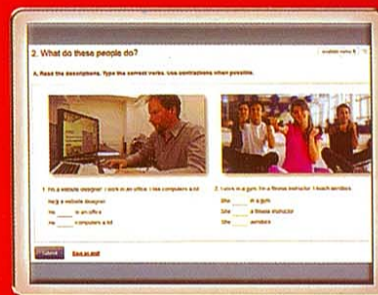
2. What do these people do?

A. Read the descriptions. Type the correct verbs. Use contractions when possible.

1. I'm a website designer. I work in an office. I use computers a lot.

He's a website designer.

He _____ in an office.

He _____ computers a lot.

2. I work in a gym. I'm a fitness instructor. I teach aerobics.

She _____ in a gym.

She _____ a fitness instructor.

She _____ aerobics.

Submit

Save as draft

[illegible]